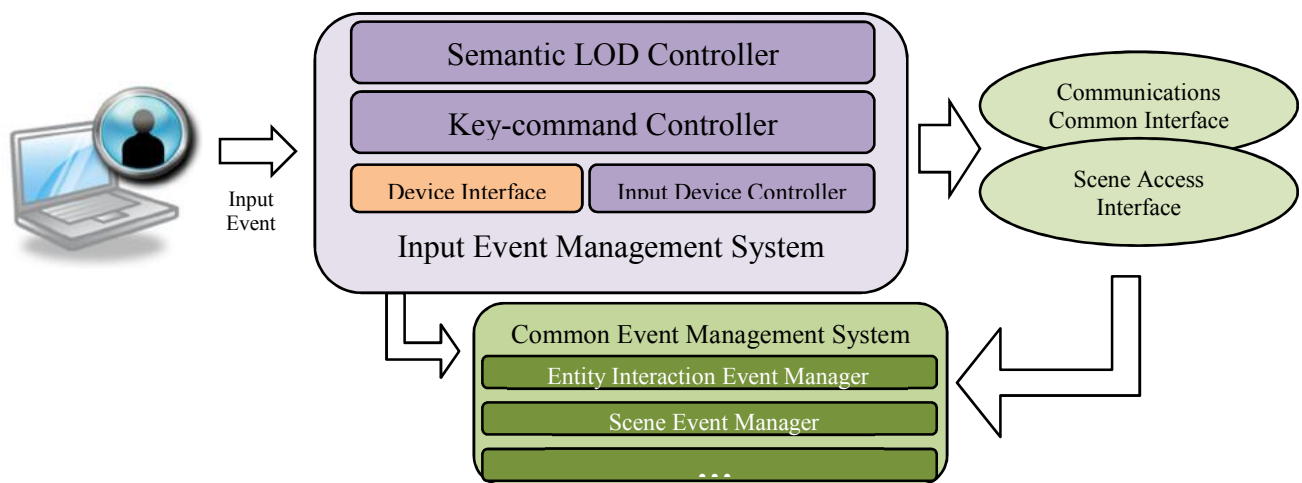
Input Event

Semantic LOD Controller

Key-command Controller

Device Interface

Input Device Controller

Input Event Management System

Communications Common Interface

Scene Access Interface

Common Event Management System

Entity Interaction Event Manager

Scene Event Manager

...